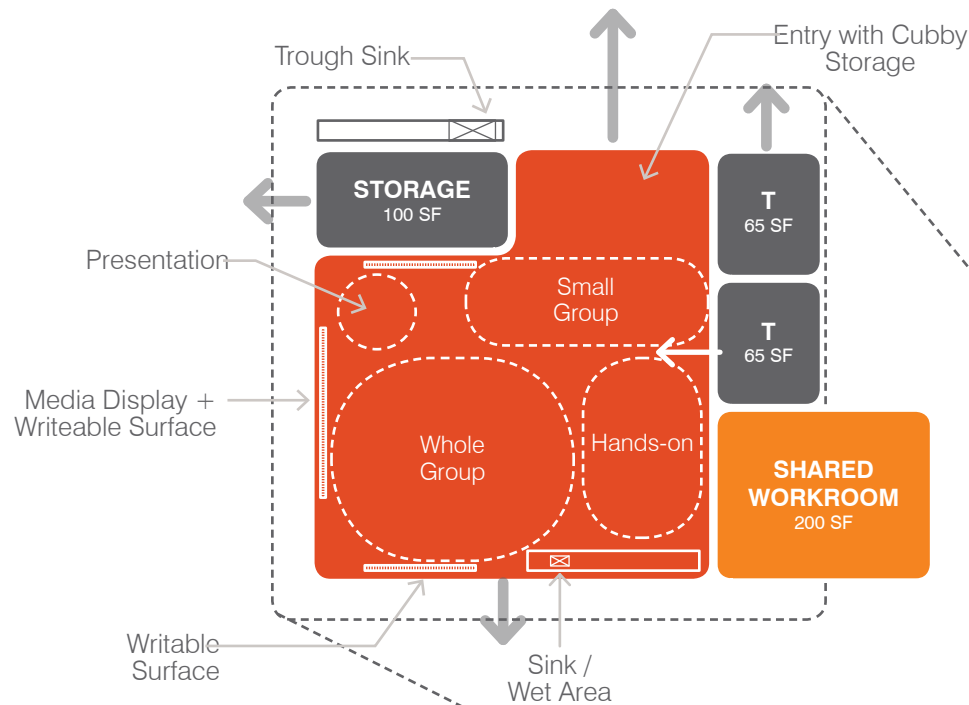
Trough Sink

Entry with Cubby Storage

STORAGE
100 SF

T
65 SF

T
65 SF

Presentation

Small Group

Media Display + Writeable Surface

Whole Group

Hands-on

SHARED WORKROOM
200 SF

Writable Surface

Sink / Wet Area